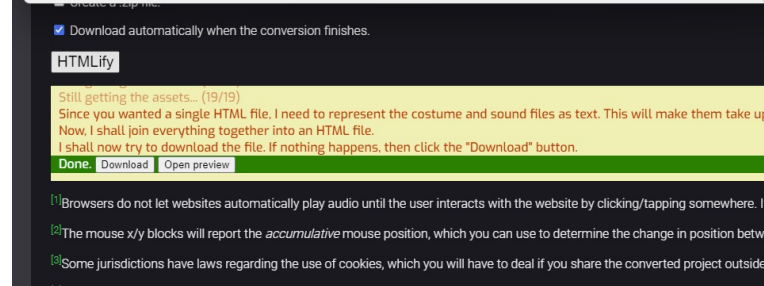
Create a .zip file.

Download automatically when the conversion finishes.

HTMLify

Still getting the assets... (19/19)
Since you wanted a single HTML file, I need to represent the costume and sound files as text. This will make them take u
Now, I shall join everything together into an HTML file.
I shall now try to download the file. If nothing happens, then click the "Download" button.

Done. Download Open preview

[1]Browsers do not let websites automatically play audio until the user interacts with the website by clicking/tapping somewhere. I

[2]The mouse x/y blocks will report the *accumulative* mouse position, which you can use to determine the change in position betw

[3]Some jurisdictions have laws regarding the use of cookies, which you will have to deal if you share the converted project outside